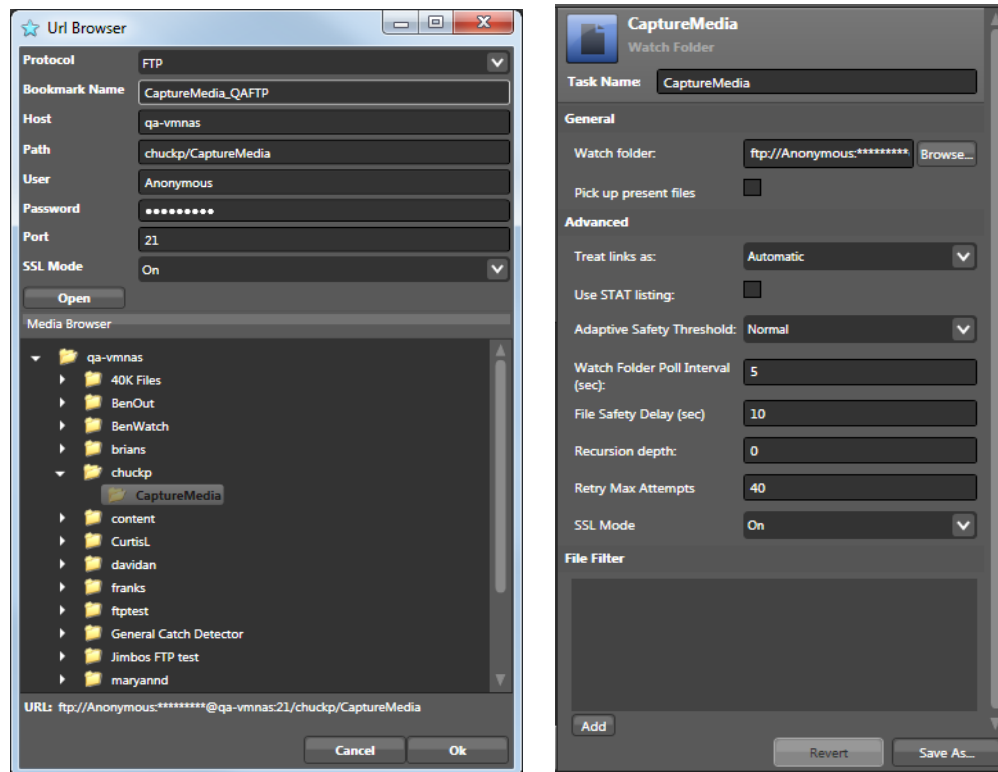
Url Browser

| | |
|---|---|
| Protocol | FTP |
| Bookmark Name | CaptureMedia_QAFTP |
| Host | qa-vmnas |
| Path | chuckp/CaptureMedia |
| User | Anonymous |
| Password | ••••••••• |
| Port | 21 |
| SSL Mode | On |

Open

Media Browser

qa-vmnas
40K Files
BenOut
BenWatch
brians
chuckp
CaptureMedia
content
CurtisL
davidan
franks
ftptest
General Catch Detector
Jimbos FTP test
maryannd

URL: ftp://Anonymous:*********@qa-vmnas:21/chuckp/CaptureMedia

Cancel Ok

CaptureMedia
Watch Folder

Task Name CaptureMedia

General

Watch folder: ftp://Anonymous:*********. Browse...

Pick up present files

Advanced

Treat links as: Automatic

Use STAT listing:

Adaptive Safety Threshold: Normal

Watch Folder Poll Interval (sec): 5

File Safety Delay (sec) 10

Recursion depth: 0

Retry Max Attempts 40

SSL Mode On

File Filter

Add

Revert Save As...